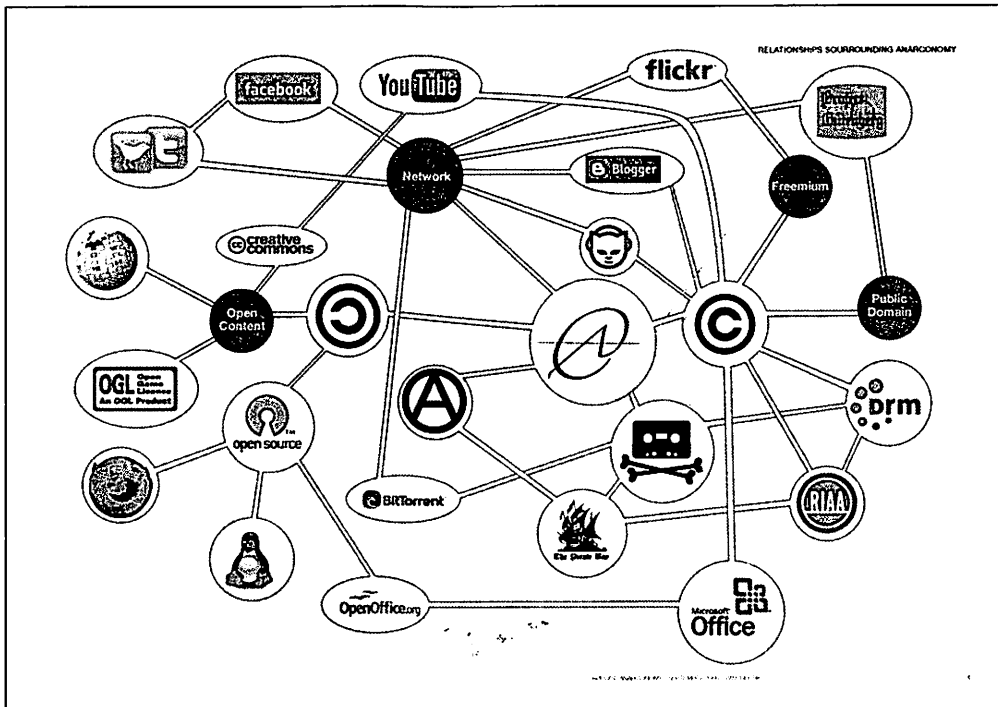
RELATIONSHIPS SOURROUNDING ANARCONOMY

facebook

YouTube

flickr

Network

Blogger

Freemium

creative commons

Open Content

Public Domain

OGL Open Game Licence An OGL Product

open source

drm

BitTorrent

RIAA

The Pirate Bay

OpenOffice.org

Microsoft Office

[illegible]